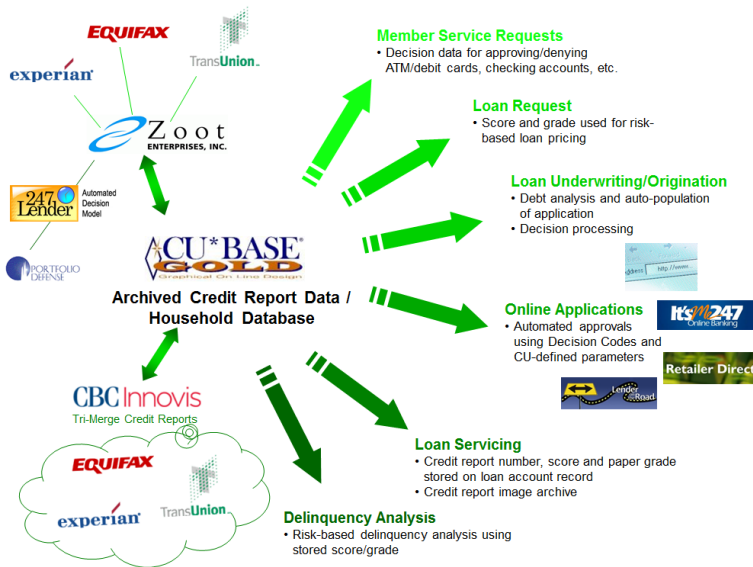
EQUIFAX
experian
TransUnion
Zoot ENTERPRISES, INC.
247 Lender
Automated Decision Model
PORTFOLIO DEFENSE
CU*BASE GOLD
Graphical On Line Design
Archived Credit Report Data / Household Database
CBC Innovis
Tri-Merge Credit Reports
EQUIFAX
experian
TransUnion

Member Service Requests
• Decision data for approving/denying ATM/debit cards, checking accounts, etc.

Loan Request
• Score and grade used for risk-based loan pricing

Loan Underwriting/Origination
• Debt analysis and auto-population of application
• Decision processing

Address http://www...

Online Applications
• Automated approvals using Decision Codes and CU-defined parameters

It's Me 247 Online Banking
Retailer Direct
Lender Road

Loan Servicing
• Credit report number, score and paper grade stored on loan account record
• Credit report image archive

Delinquency Analysis
• Risk-based delinquency analysis using stored score/grade